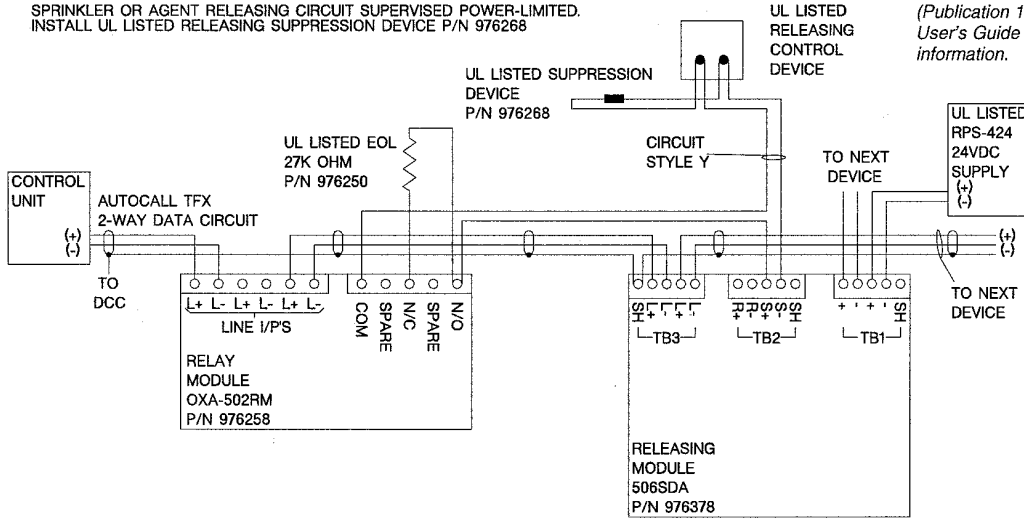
SPRINKLER OR AGENT RELEASING CIRCUIT SUPERVISED POWER-LIMITED.
INSTALL UL LISTED RELEASING SUPPRESSION DEVICE P/N 976268

UL LISTED RELEASING CONTROL DEVICE

(Publication 1
User's Guide
information.

UL LISTED SUPPRESSION DEVICE
P/N 976268

UL LISTED RPS-424 24VDC SUPPLY
(+)
(-)

UL LISTED EOL
27K OHM
P/N 976250

CIRCUIT STYLE Y

TO NEXT DEVICE

CONTROL UNIT

AUTOCALL TFX
2-WAY DATA CIRCUIT

(+)
(-)

(+)
(-)

TO DCC

L+ L- L+ L- L+ L-
LINE I/P'S

COM SPARE N/C SPARE N/O

SH L- L+ L- L+
TB3

R+ R- S+ S- SH
TB2

+ - + - SH
TB1

TO NEXT DEVICE

RELAY MODULE
OXA-502RM
P/N 976258

RELEASING MODULE
506SDA
P/N 976378